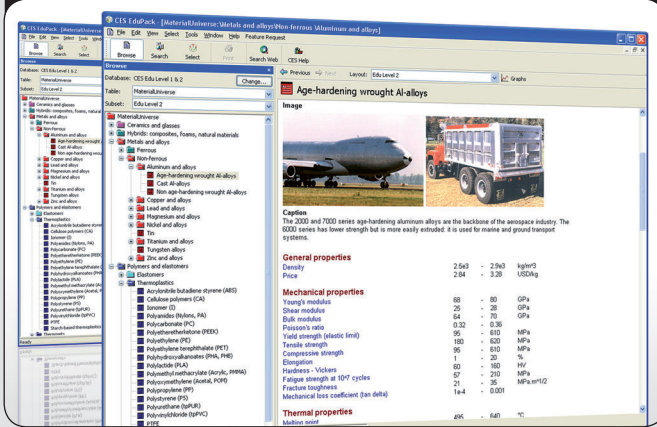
CES EduPack - [MaterialUniverse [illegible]]

File Edit View Select Tools Window Help
Browse Search Select
Browse
Database: CES Edu Level 1 & 2
Table: MaterialUniverse
Subset: Edu Level 2

CES EduPack - [MaterialUniverse\Metals and alloys\Non-ferrous\Aluminum and alloys]

File Edit View Select Tools Window Help Feature Request
Browse Search Select Print Search Web CES Help

Browse
Database: CES Edu Level 1 & 2 Change...
Table: MaterialUniverse
Subset: Edu Level 2

MaterialUniverse
Ceramics and glasses
Hybrids: composites, foams, natural materials
Metals and alloys
Ferrous
Non-ferrous
Aluminum and alloys
Age-hardening wrought Al-alloys
Cast Al-alloys
Non age-hardening wrought Al-alloys
Copper and alloys
Lead and alloys
Magnesium and alloys
Nickel and alloys
Tin
Titanium and alloys
Tungsten alloys
Zinc and alloys
Polymers and elastomers
Elastomers
Thermoplastics
Acrylonitrile butadiene styrene (ABS)
Cellulose polymers (CA)
Ionomer (I)
Polyamides (Nylons, PA)
Polycarbonate (PC)
Polyetheretherketone (PEEK)
Polyethylene (PE)
Polyethylene terephthalate (PET)
Polyhydroxyalkanoates (PHA, PHB)
Polylactide (PLA)
Polymethyl methacrylate (Acrylic, PMMA)
Polyoxymethylene (Acetal, POM)
Polypropylene (PP)
Polystyrene (PS)
Polyurethane (tpPUR)
Polyvinylchloride (tpPVC)
PTFE
Starch-based thermoplastics
Thermosets

Ready

Previous Next Layout: Edu Level 2 Graphs

Age-hardening wrought Al-alloys

Image

Caption
The 2000 and 7000 series age-hardening aluminum alloys are the backbone of the aerospace industry. The 6000 series has lower strength but is more easily extruded: it is used for marine and ground transport systems.

General properties
| Density | 2.5e3 | - | 2.9e3 | kg/m^3 |
|---|---|---|---|---|
| Price | 2.84 | - | 3.28 | USD/kg |

Mechanical properties
| Young's modulus | 68 | - | 80 | GPa |
|---|---|---|---|---|
| Shear modulus | 25 | - | 28 | GPa |
| Bulk modulus | 64 | - | 70 | GPa |
| Poisson's ratio | 0.32 | - | 0.36 | |
| Yield strength (elastic limit) | 95 | - | 610 | MPa |
| Tensile strength | 180 | - | 620 | MPa |
| Compressive strength | 95 | - | 610 | MPa |
| Elongation | 1 | - | 20 | % |
| Hardness - Vickers | 60 | - | 160 | HV |
| Fatigue strength at $10^7$ cycles | 57 | - | 210 | MPa |
| Fracture toughness | 21 | - | 35 | MPa.m^1/2 |
| Mechanical loss coefficient (tan delta) | 1e-4 | - | 0.001 | |

Thermal properties
| Melting point | 495 | - | 640 | °C |
|---|---|---|---|---|